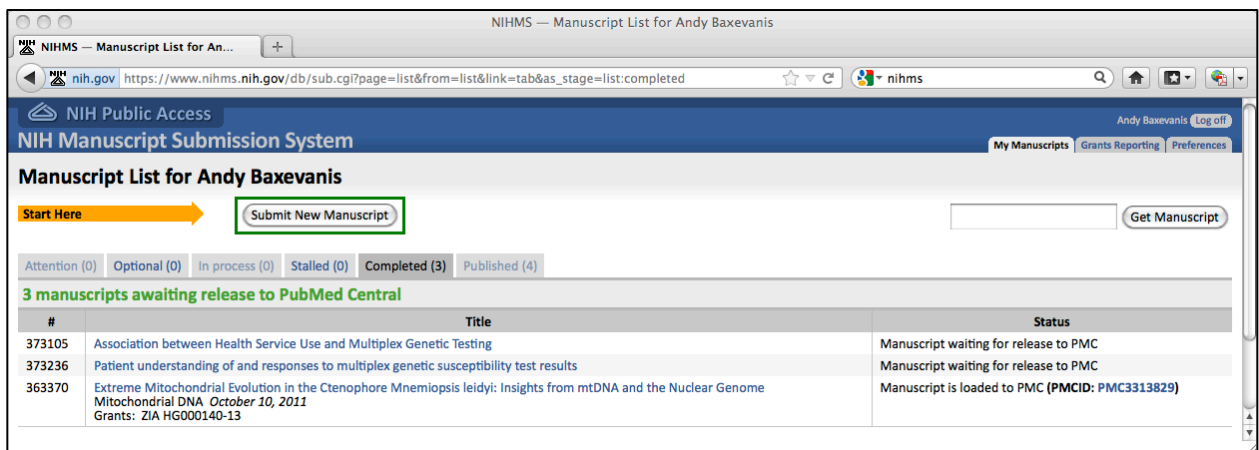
NIHMS — Manuscript List for Andy Baxevanis

NIHMS — Manuscript List for An...

nih.gov https://www.nihms.nih.gov/db/sub.cgi?page=list&from=list&link=tab&as_stage=list:completed

nihms

NIH Public Access

NIH Manuscript Submission System

Andy Baxevanis Log off

My Manuscripts Grants Reporting Preferences

Manuscript List for Andy Baxevanis

Start Here

Submit New Manuscript

Get Manuscript

Attention (0) Optional (0) In process (0) Stalled (0) Completed (3) Published (4)

3 manuscripts awaiting release to PubMed Central

| # | Title | Status |
|---|---|---|
| 373105 | Association between Health Service Use and Multiplex Genetic Testing | Manuscript waiting for release to PMC |
| 373236 | Patient understanding of and responses to multiplex genetic susceptibility test results | Manuscript waiting for release to PMC |
| 363370 | Extreme Mitochondrial Evolution in the Ctenophore Mnemiopsis leidyi: Insights from mtDNA and the Nuclear Genome Mitochondrial DNA *October 10, 2011* Grants: ZIA HG000140-13 | Manuscript is loaded to PMC (**PMCID: PMC3313829**) |